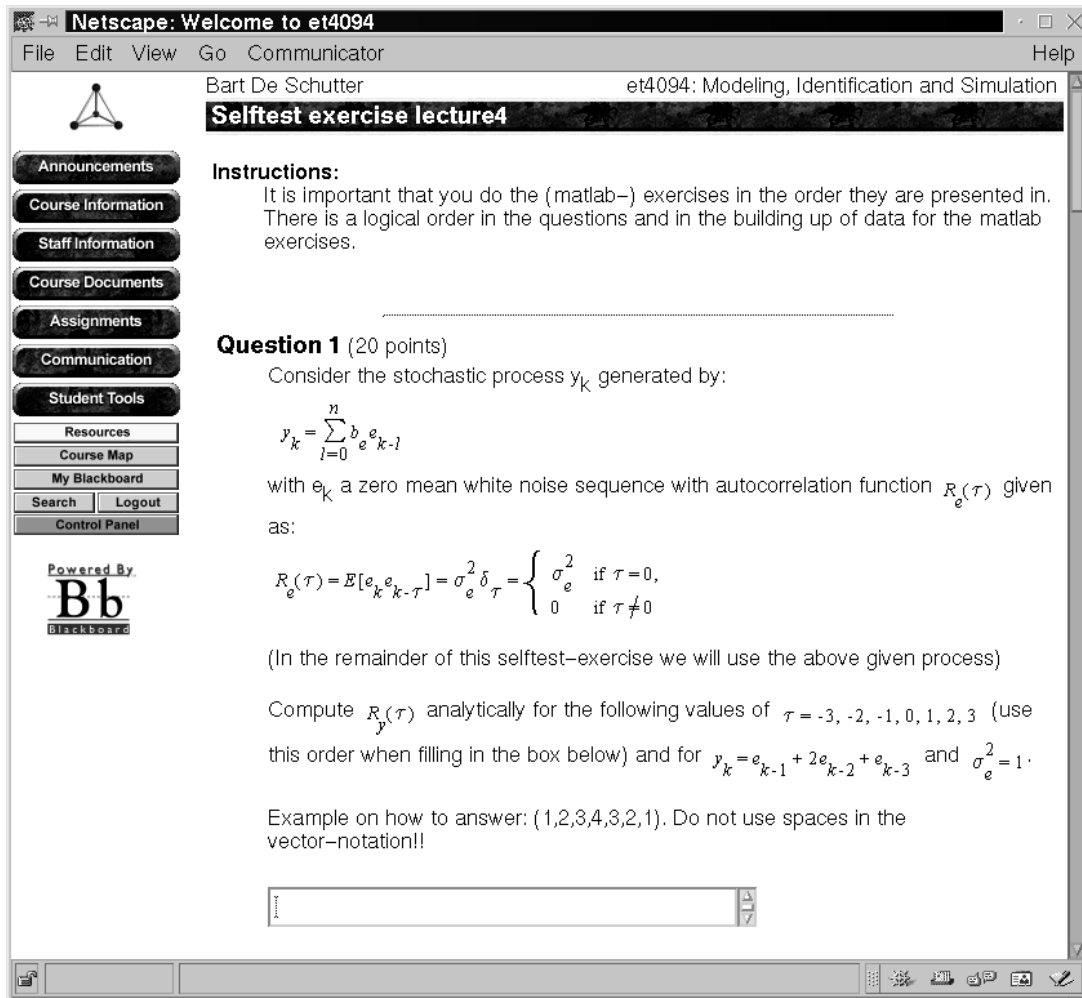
Netscape: Welcome to et4094

File Edit View Go Communicator Help

Announcements
Course Information
Staff Information
Course Documents
Assignments
Communication
Student Tools
Resources
Course Map
My Blackboard
Search Logout
Control Panel

Powered By
Bb
Blackboard

Bart De Schutter et4094: Modeling, Identification and Simulation

Selftest exercise lecture4

Instructions:
It is important that you do the (matlab–) exercises in the order they are presented in. There is a logical order in the questions and in the building up of data for the matlab exercises.

Question 1 (20 points)
Consider the stochastic process $y_k$ generated by:

$y_k = \sum_{l=0}^{n} b_e e_{k-l}$

with $e_k$ a zero mean white noise sequence with autocorrelation function $R_e(\tau)$ given as:

$R_e(\tau) = E[e_k e_{k-\tau}] = \sigma_e^2 \delta_\tau = \begin{cases} \sigma_e^2 & \text{if } \tau = 0, \\ 0 & \text{if } \tau \neq 0 \end{cases}$

(In the remainder of this selftest–exercise we will use the above given process)

Compute $R_y(\tau)$ analytically for the following values of $\tau = -3, -2, -1, 0, 1, 2, 3$ (use this order when filling in the box below) and for $y_k = e_{k-1} + 2e_{k-2} + e_{k-3}$ and $\sigma_e^2 = 1$.

Example on how to answer: (1,2,3,4,3,2,1). Do not use spaces in the vector–notation!!